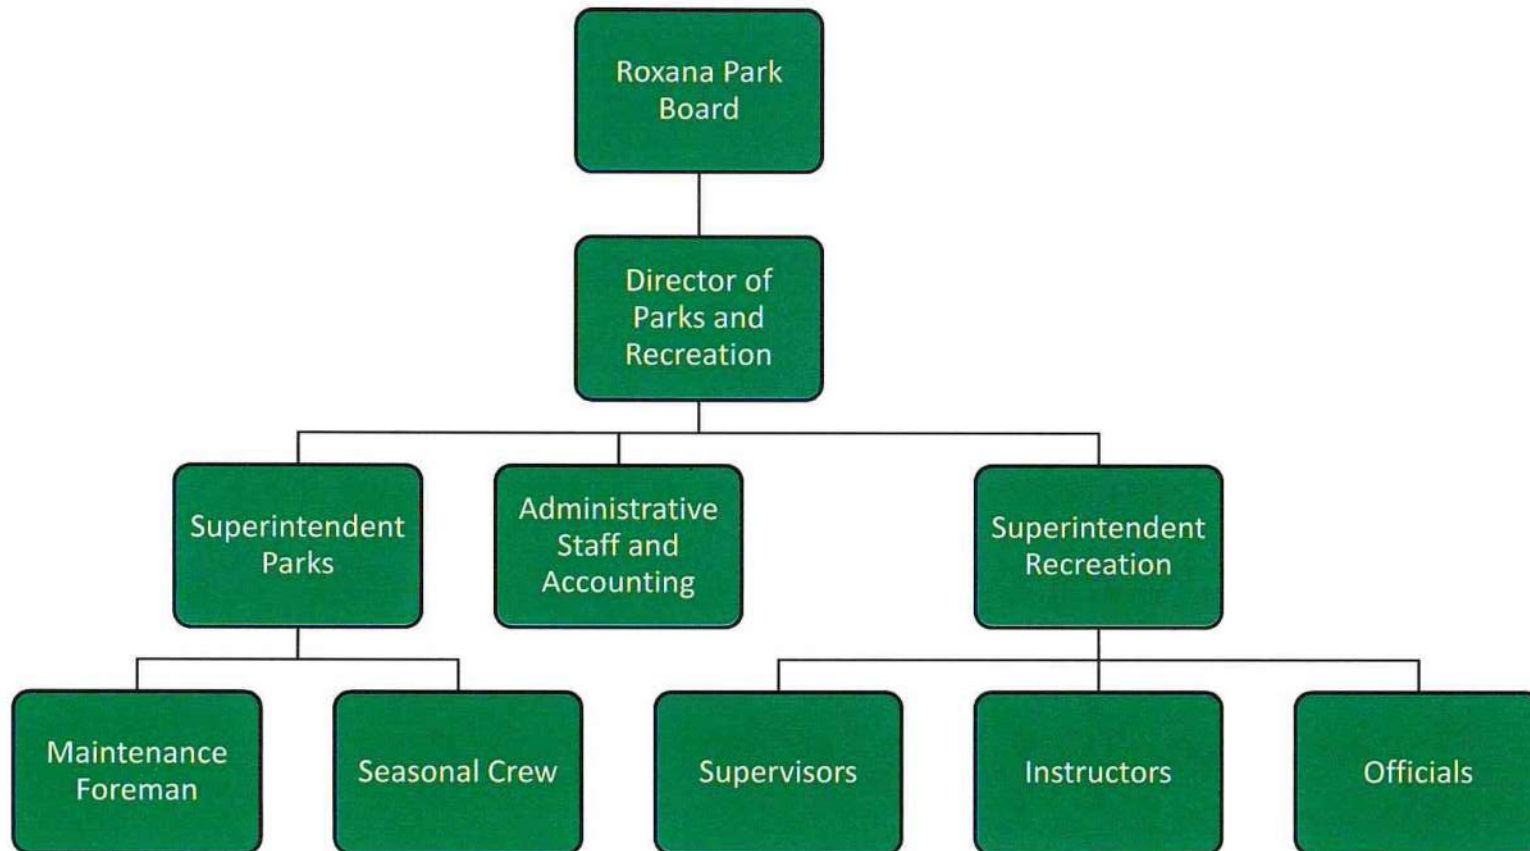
Roxana Park Board

Director of Parks and Recreation

Superintendent Parks

Administrative Staff and Accounting

Superintendent Recreation

Maintenance Foreman

Seasonal Crew

Supervisors

Instructors

Officials